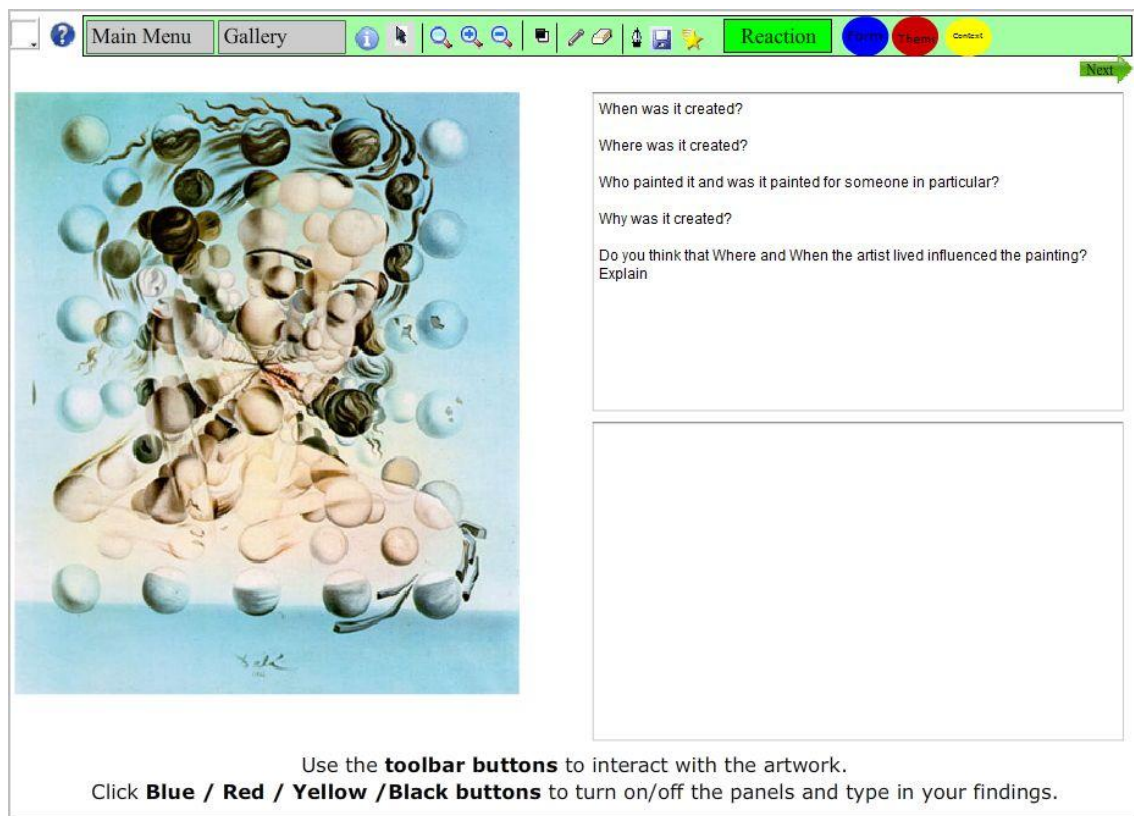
Main Menu Gallery Reaction Form Theme Context

Next

When was it created?

Where was it created?

Who painted it and was it painted for someone in particular?

Why was it created?

Do you think that Where and When the artist lived influenced the painting? Explain

Use the **toolbar buttons** to interact with the artwork.
Click **Blue / Red / Yellow /Black buttons** to turn on/off the panels and type in your findings.